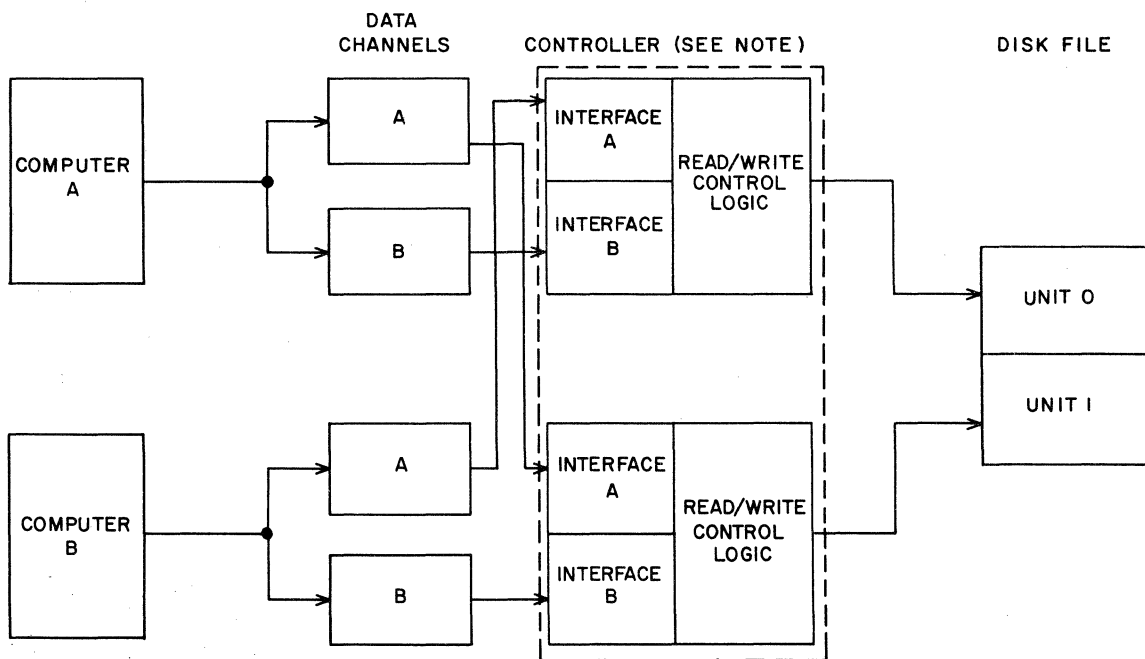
DATA CHANNELS

CONTROLLER (SEE NOTE)

DISK FILE

COMPUTER A

A

B

INTERFACE A

INTERFACE B

READ/WRITE CONTROL LOGIC

UNIT 0

UNIT 1

COMPUTER B

A

B

INTERFACE A

INTERFACE B

READ/WRITE CONTROL LOGIC